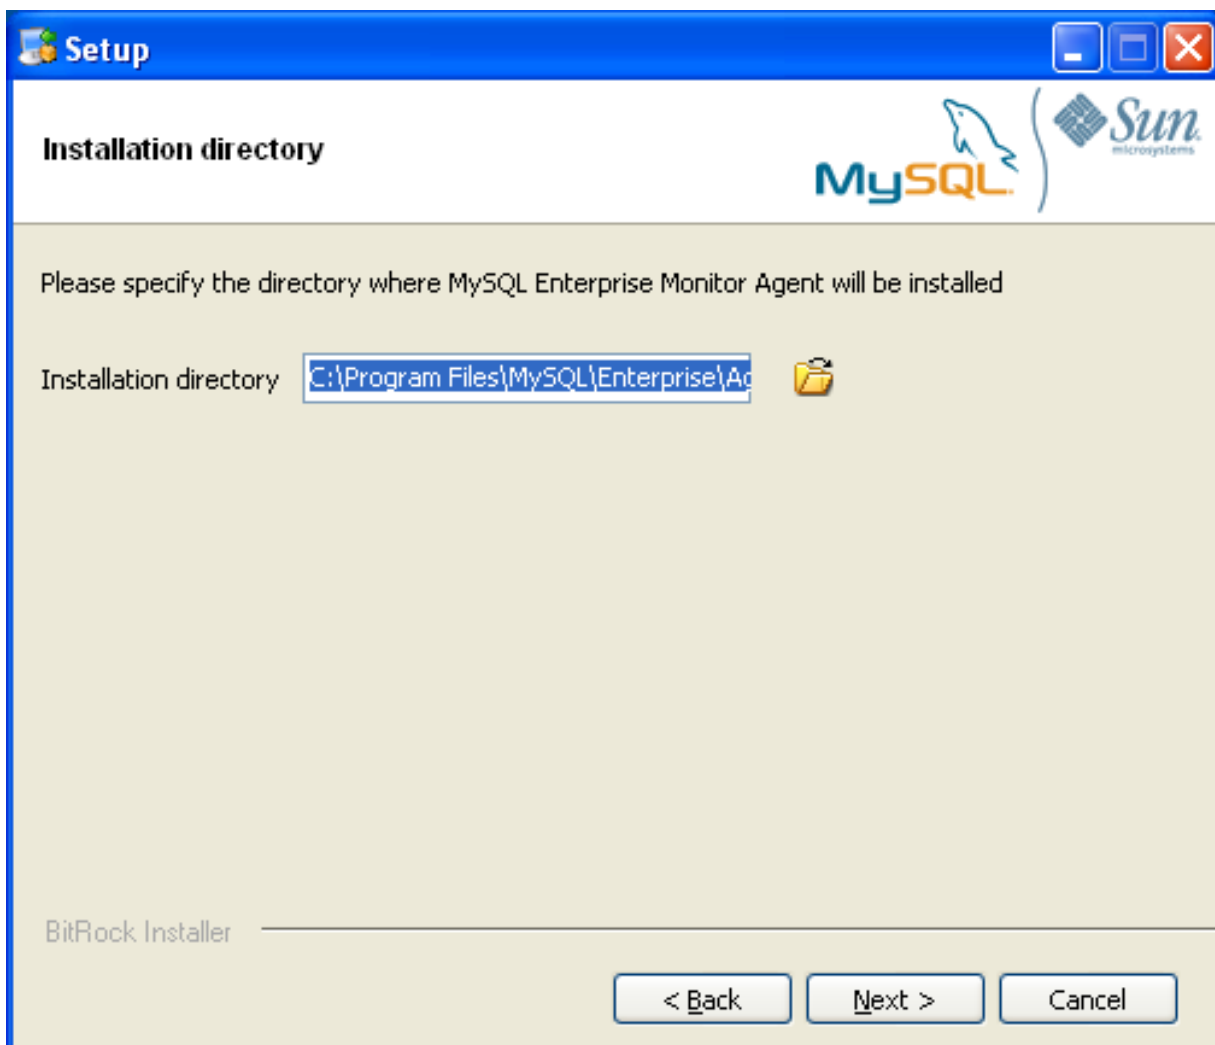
Setup

Installation directory

MySQL

Sun microsystems

Please specify the directory where MySQL Enterprise Monitor Agent will be installed

Installation directory C:\Program Files\MySQL\Enterprise\A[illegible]

BitRock Installer

< Back

Next >

Cancel